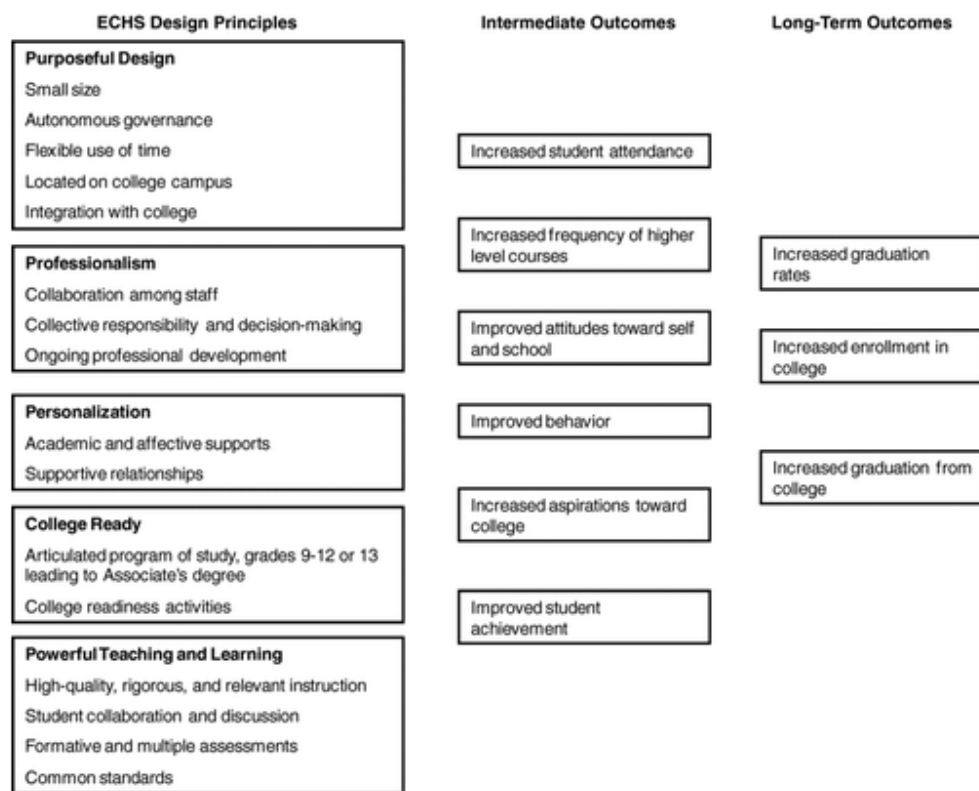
ECHS Design Principles

Purposeful Design
Small size
Autonomous governance
Flexible use of time
Located on college campus
Integration with college

Professionalism
Collaboration among staff
Collective responsibility and decision-making
Ongoing professional development

Personalization
Academic and affective supports
Supportive relationships

College Ready
Articulated program of study, grades 9-12 or 13 leading to Associate's degree
College readiness activities

Powerful Teaching and Learning
High-quality, rigorous, and relevant instruction
Student collaboration and discussion
Formative and multiple assessments
Common standards

Intermediate Outcomes

Increased student attendance

Increased frequency of higher level courses

Improved attitudes toward self and school

Improved behavior

Increased aspirations toward college

Improved student achievement

Long-Term Outcomes

Increased graduation rates

Increased enrollment in college

Increased graduation from college